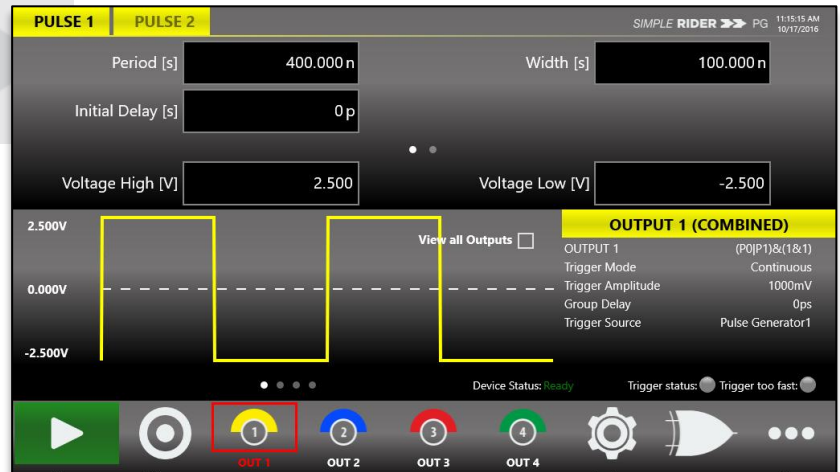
PULSE 1 PULSE 2

SIMPLE RIDER PG 11:15:15 AM 10/17/2016

Period [s] 400.000 n

Width [s] 100.000 n

Initial Delay [s] 0 p

Voltage High [V] 2.500

Voltage Low [V] -2.500

2.500V

0.000V

-2.500V

View all Outputs

OUTPUT 1 (COMBINED)

| | |
|---|---|
| OUTPUT 1 | (P0\|P1)&(1&1) |
| Trigger Mode | Continuous |
| Trigger Amplitude | 1000mV |
| Group Delay | 0ps |
| Trigger Source | Pulse Generator1 |

Device Status: Ready

Trigger status: Trigger too fast:

1 OUT 1

2 OUT 2

3 OUT 3

4 OUT 4